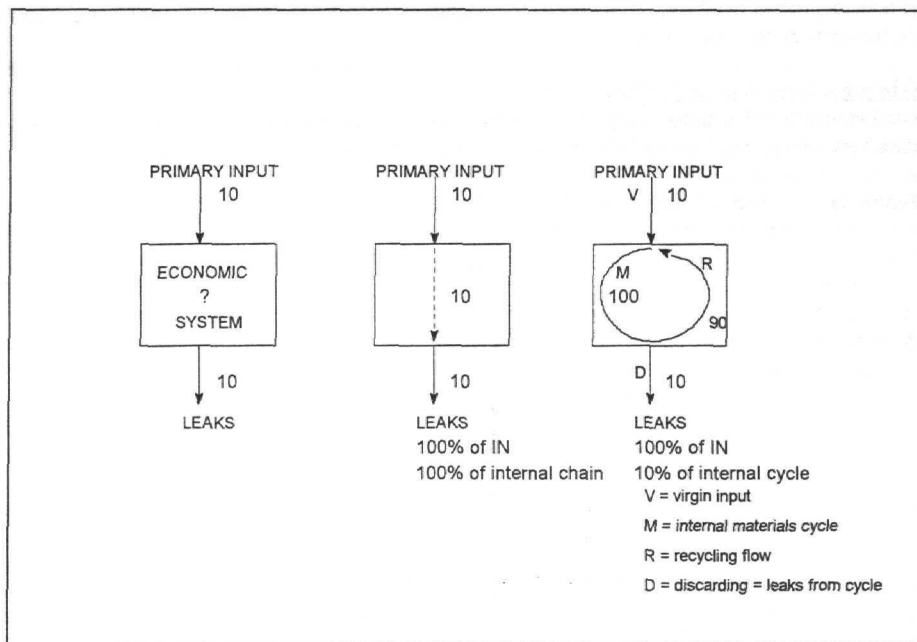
PRIMARY INPUT
10

ECONOMIC
?
SYSTEM

10

LEAKS

PRIMARY INPUT
10

10

10

LEAKS
100% of IN
100% of internal chain

PRIMARY INPUT
V 10

M
100
R
90

D 10

LEAKS
100% of IN
10% of internal cycle

V = virgin input
M = internal materials cycle
R = recycling flow
D = discarding = leaks from cycle